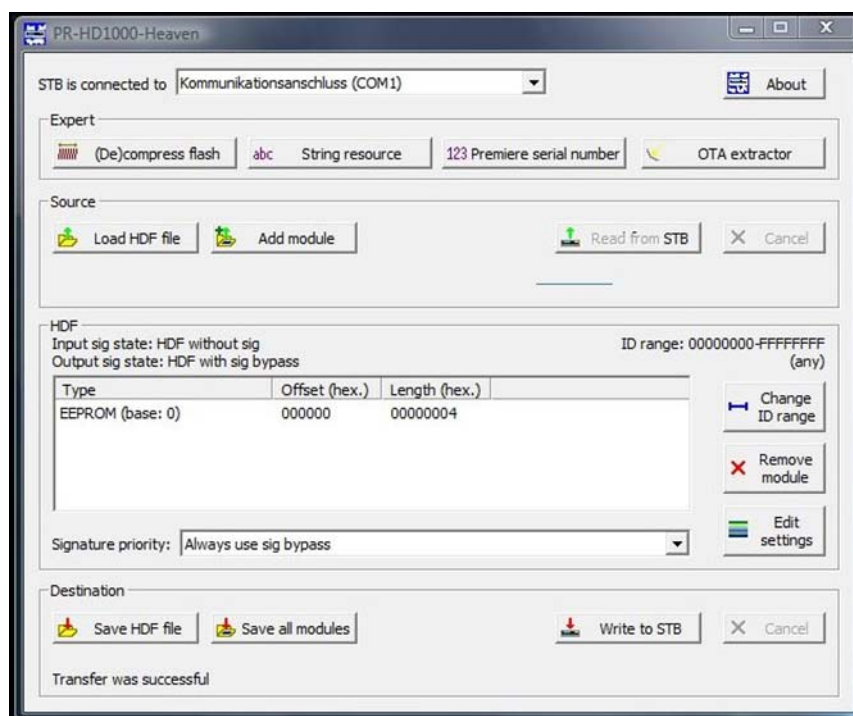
PR-HD1000-Heaven

STB is connected to Kommunikationsanschluss (COM1)

About

Expert

(De)compress flash

abc String resource

123 Premiere serial number

OTA extractor

Source

Load HDF file

Add module

Read from STB

Cancel

HDF

Input sig state: HDF without sig
Output sig state: HDF with sig bypass

ID range: 00000000-FFFFFFFF (any)

| Type | Offset (hex.) | Length (hex.) |
|---|---|---|
| EEPROM (base: 0) | 000000 | 00000004 |

Change ID range

Remove module

Edit settings

Signature priority: Always use sig bypass

Destination

Save HDF file

Save all modules

Write to STB

Cancel

Transfer was successful